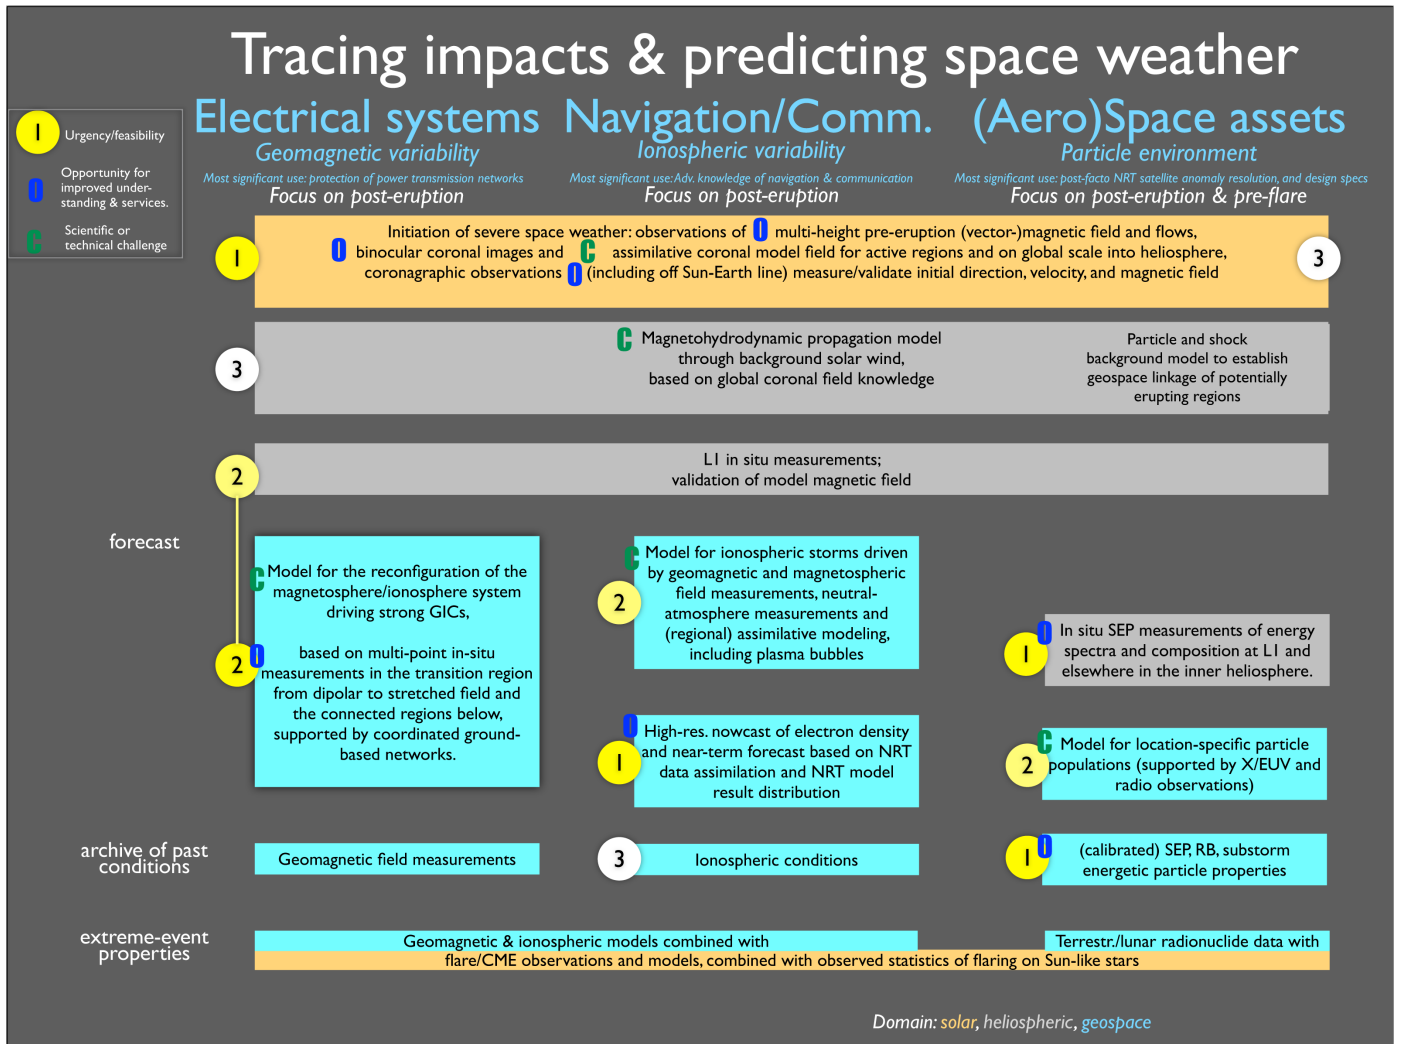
Tracing impacts & predicting space weather

1 Urgency/feasibility

O Opportunity for improved understanding & services.

C Scientific or technical challenge

Electrical systems
Geomagnetic variability
Most significant use: protection of power transmission networks
Focus on post-eruption

Navigation/Comm.
Ionospheric variability
Most significant use: Adv. knowledge of navigation & communication
Focus on post-eruption

(Aero)Space assets
Particle environment
Most significant use: post-facto NRT satellite anomaly resolution, and design specs
Focus on post-eruption & pre-flare

1 Initiation of severe space weather: observations of O multi-height pre-eruption (vector-)magnetic field and flows, O binocular coronal images and C assimilative coronal model field for active regions and on global scale into heliosphere, coronagraphic observations O (including off Sun-Earth line) measure/validate initial direction, velocity, and magnetic field 3

3 C Magnetohydrodynamic propagation model through background solar wind, based on global coronal field knowledge

Particle and shock background model to establish geospace linkage of potentially erupting regions

2 L1 in situ measurements; validation of model magnetic field

forecast

2 C Model for the reconfiguration of the magnetosphere/ionosphere system driving strong GICs,

O based on multi-point in-situ measurements in the transition region from dipolar to stretched field and the connected regions below, supported by coordinated ground-based networks.

2 C Model for ionospheric storms driven by geomagnetic and magnetospheric field measurements, neutral-atmosphere measurements and (regional) assimilative modeling, including plasma bubbles

1 O High-res. nowcast of electron density and near-term forecast based on NRT data assimilation and NRT model result distribution

1 O In situ SEP measurements of energy spectra and composition at L1 and elsewhere in the inner heliosphere.

2 C Model for location-specific particle populations (supported by X/EUV and radio observations)

archive of past conditions

Geomagnetic field measurements

3 Ionospheric conditions

1 O (calibrated) SEP, RB, substorm energetic particle properties

extreme-event properties

Geomagnetic & ionospheric models combined with

Terrestr./lunar radionuclide data with

flare/CME observations and models, combined with observed statistics of flaring on Sun-like stars

Domain: solar, heliospheric, geospace